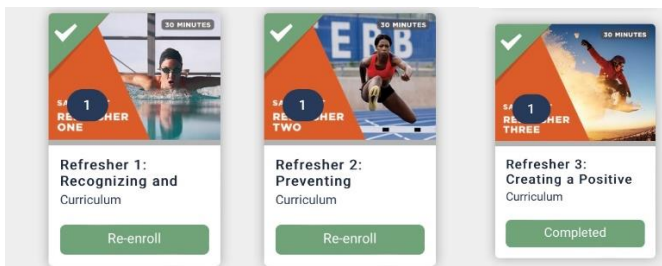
30 MINUTES

SA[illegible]

1

RE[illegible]SHER ONE

Refresher 1: Recognizing and

Curriculum

Re-enroll

30 MINUTES

ERB

SA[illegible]

1

RE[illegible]SHER TWO

Refresher 2: Preventing

Curriculum

Re-enroll

30 MINUTES

SA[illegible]

1

RE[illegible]SHER THREE

Refresher 3: Creating a Positive

Curriculum

Completed